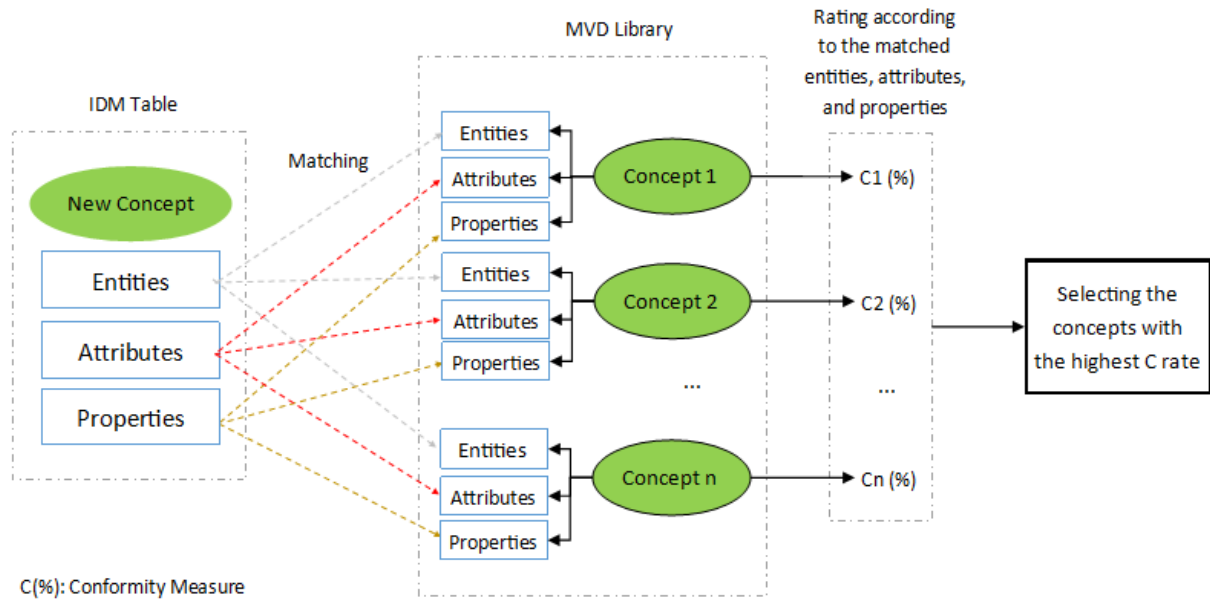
MVD Library

Rating according to the matched entities, attributes, and properties

IDM Table

Matching

New Concept

Entities

Attributes

Properties

Entities

Attributes

Properties

Concept 1

C1 (%)

Entities

Attributes

Properties

Concept 2

C2 (%)

Selecting the concepts with the highest C rate

...

...

Entities

Attributes

Properties

Concept n

Cn (%)

C(%): Conformity Measure